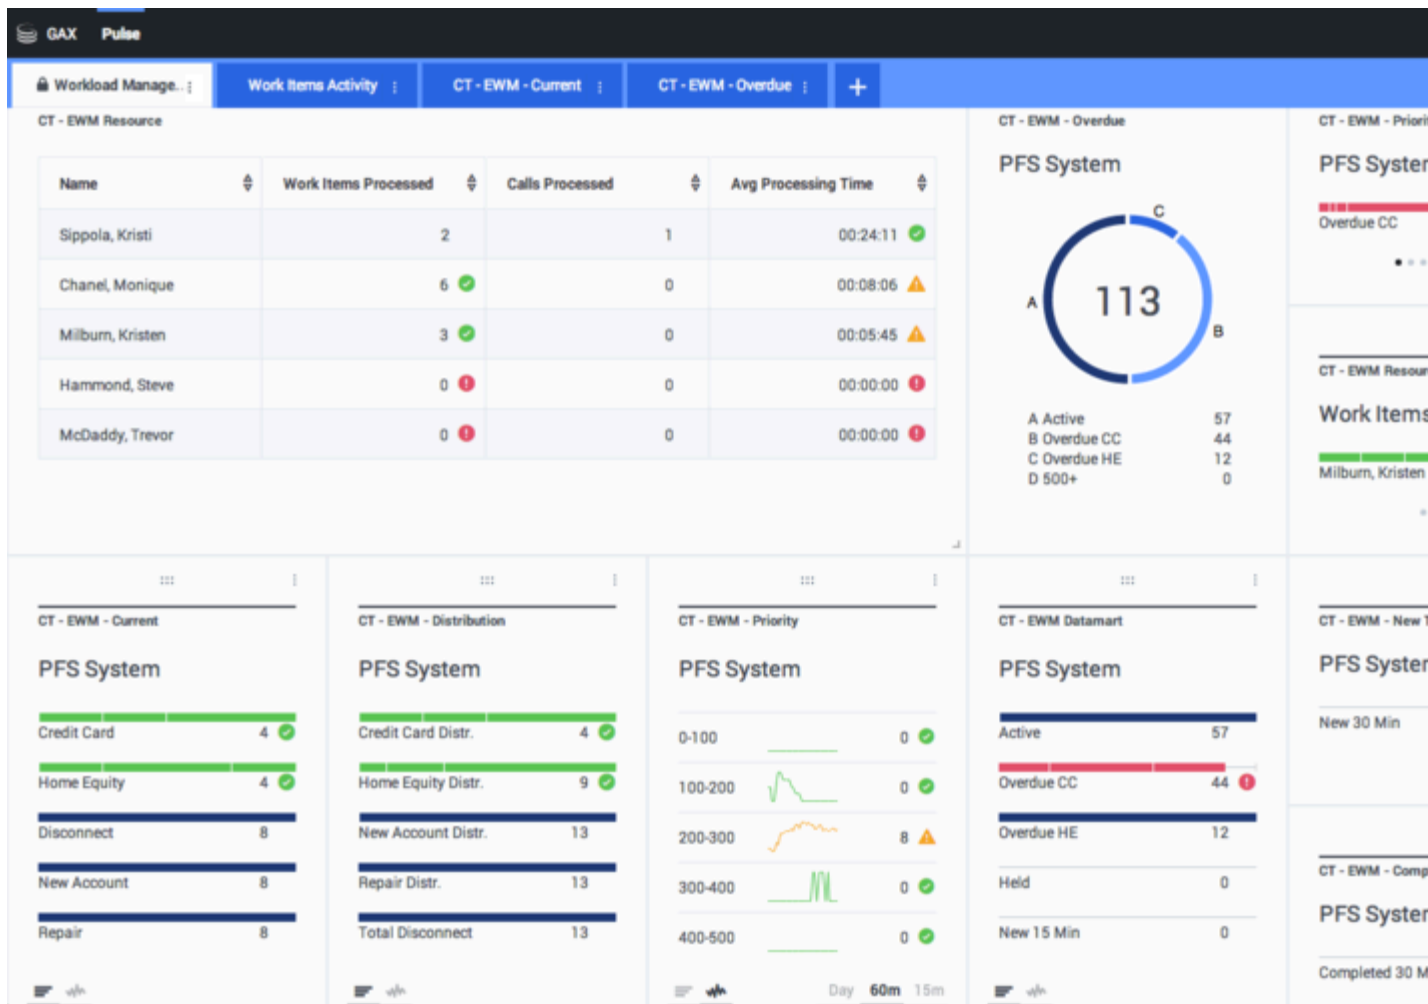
GAX Pulse

Workload Manage.. ⋮ Work Items Activity ⋮ CT - EWM - Current ⋮ CT - EWM - Overdue ⋮ +

CT - EWM Resource

| Name | Work Items Processed | Calls Processed | Avg Processing Time |
|---|---|---|---|
| Sippola, Kristi | 2 | 1 | 00:24:11 |
| Chanel, Monique | 6 | 0 | 00:08:06 |
| Milburn, Kristen | 3 | 0 | 00:05:45 |
| Hammond, Steve | 0 | 0 | 00:00:00 |
| McDaddy, Trevor | 0 | 0 | 00:00:00 |

CT - EWM - Overdue

PFS System

C
A 113 B

A Active 57
B Overdue CC 44
C Overdue HE 12
D 500+ 0

CT - EWM - Priori

PFS Syster

Overdue CC

CT - EWM Resour

Work Items

Milburn, Kristen

CT - EWM - Current

PFS System

Credit Card 4
Home Equity 4
Disconnect 8
New Account 8
Repair 8

CT - EWM - Distribution

PFS System

Credit Card Distr. 4
Home Equity Distr. 9
New Account Distr. 13
Repair Distr. 13
Total Disconnect 13

CT - EWM - Priority

PFS System

0-100 0
100-200 0
200-300 8
300-400 0
400-500 0

Day 60m 15m

CT - EWM Datamart

PFS System

Active 57
Overdue CC 44
Overdue HE 12
Held 0
New 15 Min 0

CT - EWM - New 1

PFS Syster

New 30 Min

CT - EWM - Comp

PFS Syster

Completed 30 M